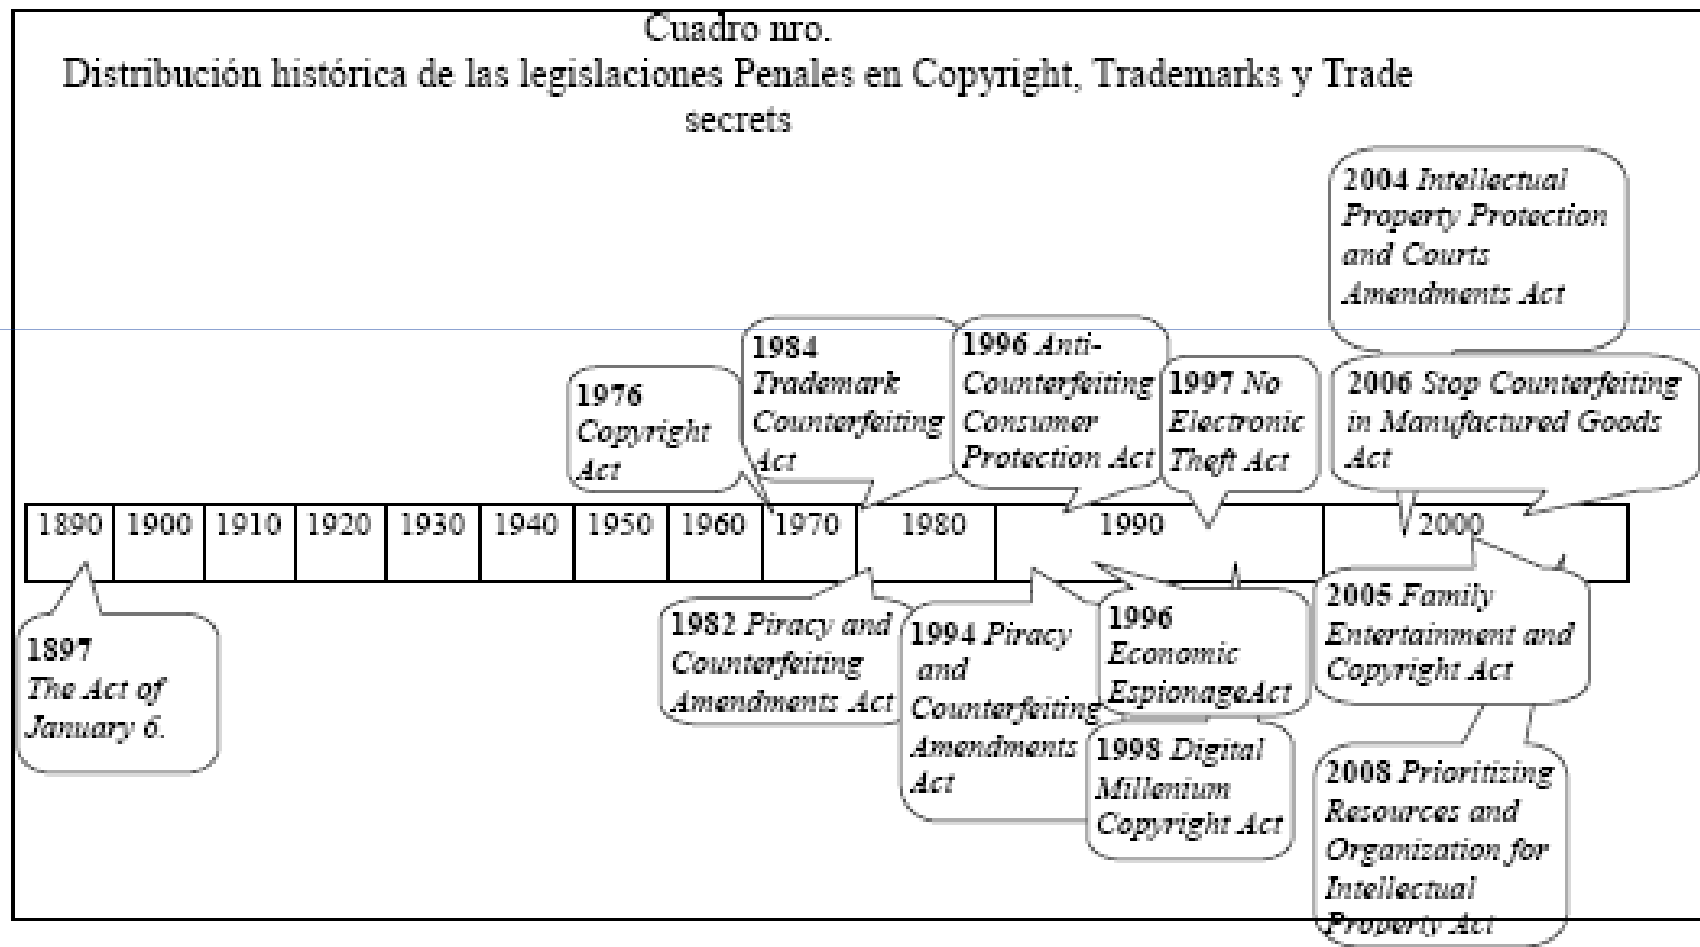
Cuadro nro.
Distribución histórica de las legislaciones Penales en Copyright, Trademarks y Trade secrets

2004 Intellectual Property Protection and Courts Amendments Act

1976 Copyright Act

1984 Trademark Counterfeiting Act

1996 Anti-Counterfeiting Consumer Protection Act

1997 No Electronic Theft Act

2006 Stop Counterfeiting in Manufactured Goods Act

| 1890 | 1900 | 1910 | 1920 | 1930 | 1940 | 1950 | 1960 | 1970 | 1980 | 1990 | 2000 |
|---|---|---|---|---|---|---|---|---|---|---|---|

1897 The Act of January 6.

1982 Piracy and Counterfeiting Amendments Act

1994 Piracy and Counterfeiting Amendments Act

1996 Economic EspionageAct

1998 Digital Millenium Copyright Act

2005 Family Entertainment and Copyright Act

2008 Prioritizing Resources and Organization for Intellectual Property Act